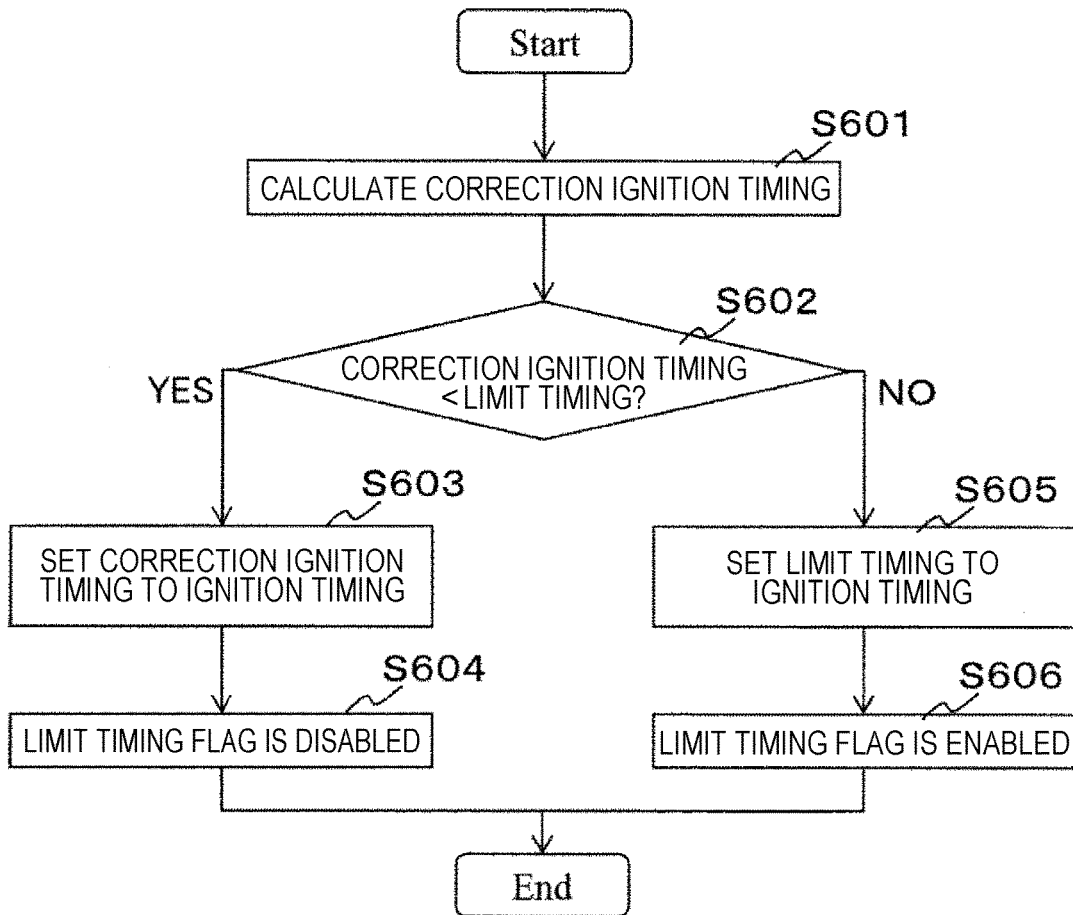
Start

S601

CALCULATE CORRECTION IGNITION TIMING

S602

CORRECTION IGNITION TIMING <LIMIT TIMING?

YES

NO

S603

SET CORRECTION IGNITION TIMING TO IGNITION TIMING

S605

SET LIMIT TIMING TO IGNITION TIMING

S604

LIMIT TIMING FLAG IS DISABLED

S606

LIMIT TIMING FLAG IS ENABLED

End